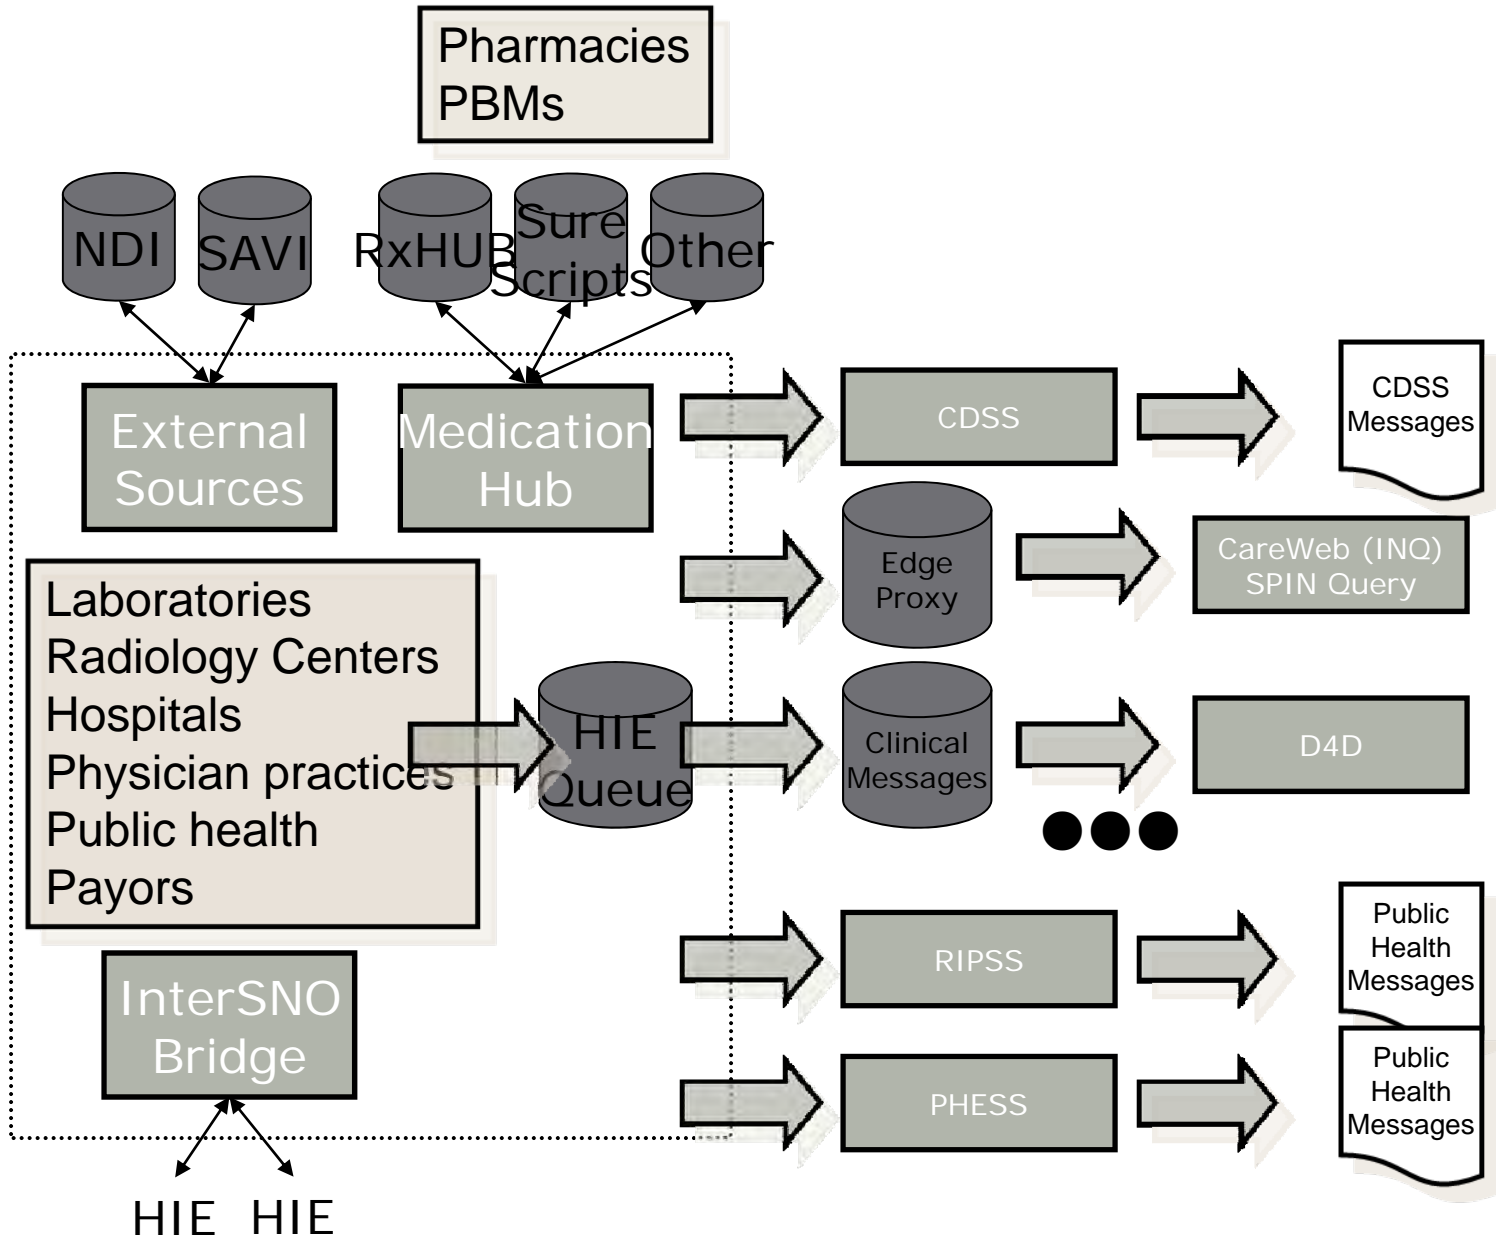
Pharmacies
PBMs

NDI

SAVI

RxHUB

Sure Scripts

Other

External Sources

Medication Hub

Laboratories
Radiology Centers
Hospitals
Physician practices
Public health
Payors

HIE Queue

InterSNO Bridge

HIE HIE

CDSS

CDSS Messages

Edge Proxy

CareWeb (INQ) SPIN Query

Clinical Messages

D4D

●●●

RIPSS

Public Health Messages

PHESS

Public Health Messages